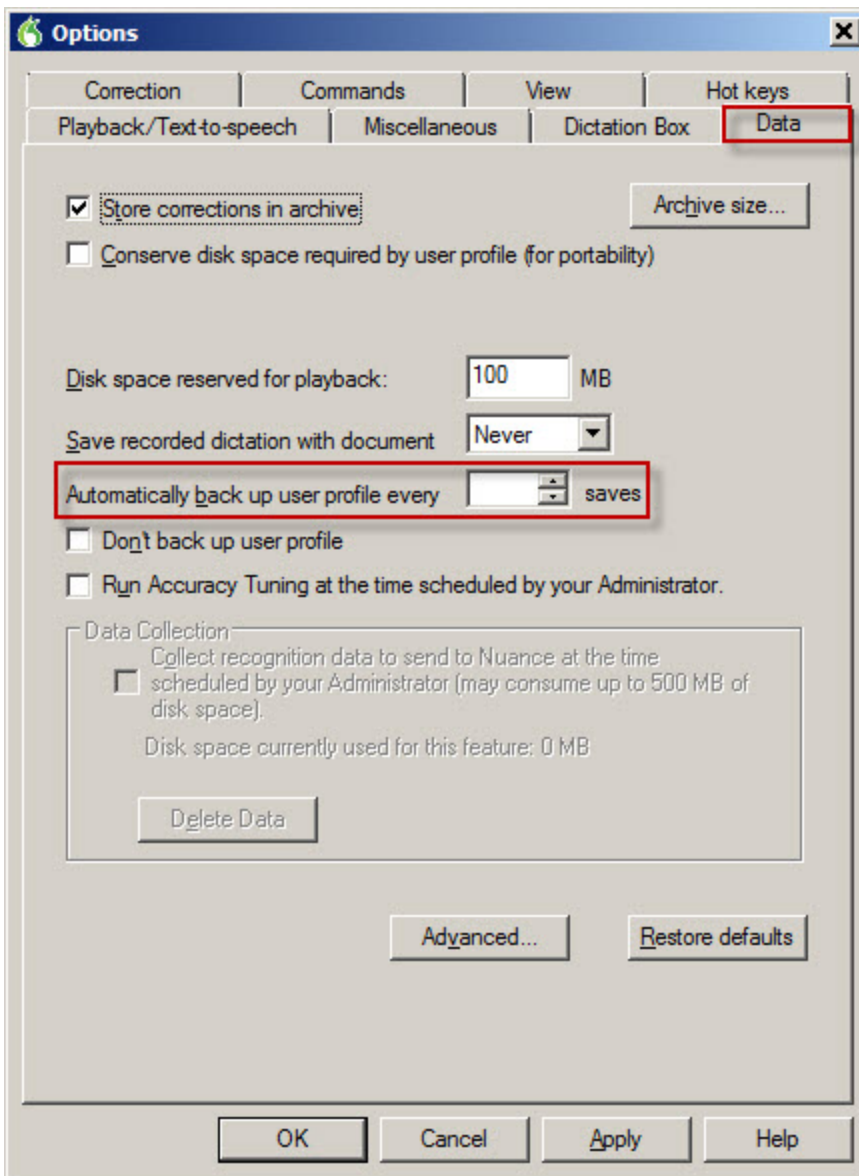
Options

Correction | Commands | View | Hot keys
Playback/Text-to-speech | Miscellaneous | Dictation Box | Data

☑ Store corrections in archive
Archive size...
☐ Conserve disk space required by user profile (for portability)

Disk space reserved for playback: 100 MB
Save recorded dictation with document Never
Automatically back up user profile every saves
☐ Don't back up user profile
☐ Run Accuracy Tuning at the time scheduled by your Administrator.

Data Collection
☐ Collect recognition data to send to Nuance at the time scheduled by your Administrator (may consume up to 500 MB of disk space).
Disk space currently used for this feature: 0 MB
Delete Data

Advanced...
Restore defaults

OK | Cancel | Apply | Help